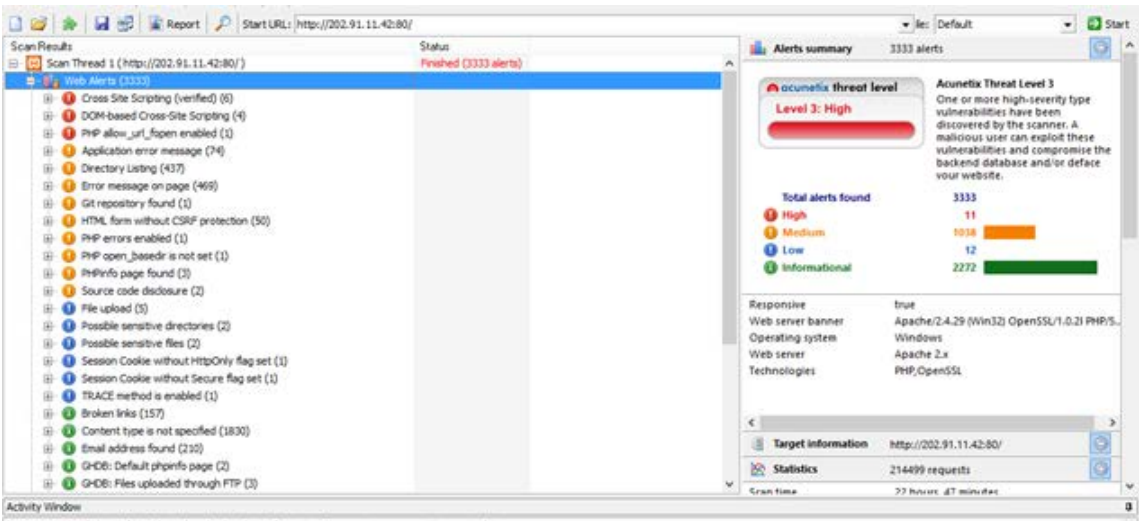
Report Start URL: http://202.91.11.42:80/ ▾ le: Default ▾ Start

| Scan Results | Status |
|---|---|
| Scan Thread 1 ( http://202.91.11.42:80/ ) | Finished (3333 alerts) |
| Web Alerts (3333) | |
| Cross Site Scripting (verified) (6) | |
| DOM-based Cross-Site Scripting (4) | |
| PHP allow_url_fopen enabled (1) | |
| Application error message (74) | |
| Directory Listing (437) | |
| Error message on page (469) | |
| Git repository found (1) | |
| HTML form without CSRF protection (50) | |
| PHP errors enabled (1) | |
| PHP open_basedir is not set (1) | |
| PHPinfo page found (3) | |
| Source code disclosure (2) | |
| File upload (5) | |
| Possible sensitive directories (2) | |
| Possible sensitive files (2) | |
| Session Cookie without HttpOnly flag set (1) | |
| Session Cookie without Secure flag set (1) | |
| TRACE method is enabled (1) | |
| Broken links (157) | |
| Content type is not specified (1830) | |
| Email address found (210) | |
| GHDB: Default phpinfo page (2) | |
| GHDB: Files uploaded through FTP (3) | |

Alerts summary 3333 alerts

acunetix threat level
Level 3: High

Acunetix Threat Level 3
One or more high-severity type vulnerabilities have been discovered by the scanner. A malicious user can exploit these vulnerabilities and compromise the backend database and/or deface your website.

| Total alerts found | 3333 |
|---|---|
| High | 11 |
| Medium | 1038 |
| Low | 12 |
| Informational | 2272 |

| Responsive | true |
|---|---|
| Web server banner | Apache/2.4.29 (Win32) OpenSSL/1.0.2l PHP/5.. |
| Operating system | Windows |
| Web server | Apache 2.x |
| Technologies | PHP,OpenSSL |

Target information http://202.91.11.42:80/
Statistics 214499 requests
Scan time 22 hours, 47 minutes

Activity Window